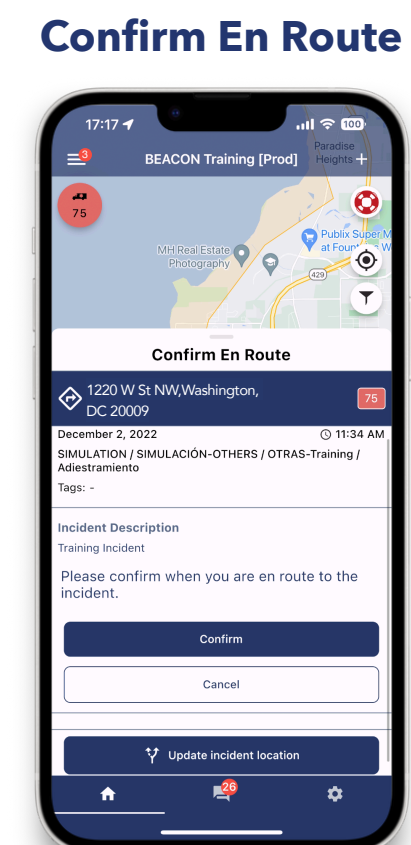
Confirm En Route

17:17

100

3

BEACON Training [Prod]

Paradise Heights

75

MH Real Estate Photography

Publix Super M at Fount W

429

Confirm En Route

1220 W St NW,Washington, DC 20009

75

December 2, 2022

11:34 AM

SIMULATION / SIMULACIÓN-OTHERS / OTRAS-Training / Adiestramiento

Tags: -

Incident Description

Training Incident

Please confirm when you are en route to the incident.

Confirm

Cancel

Update incident location

26